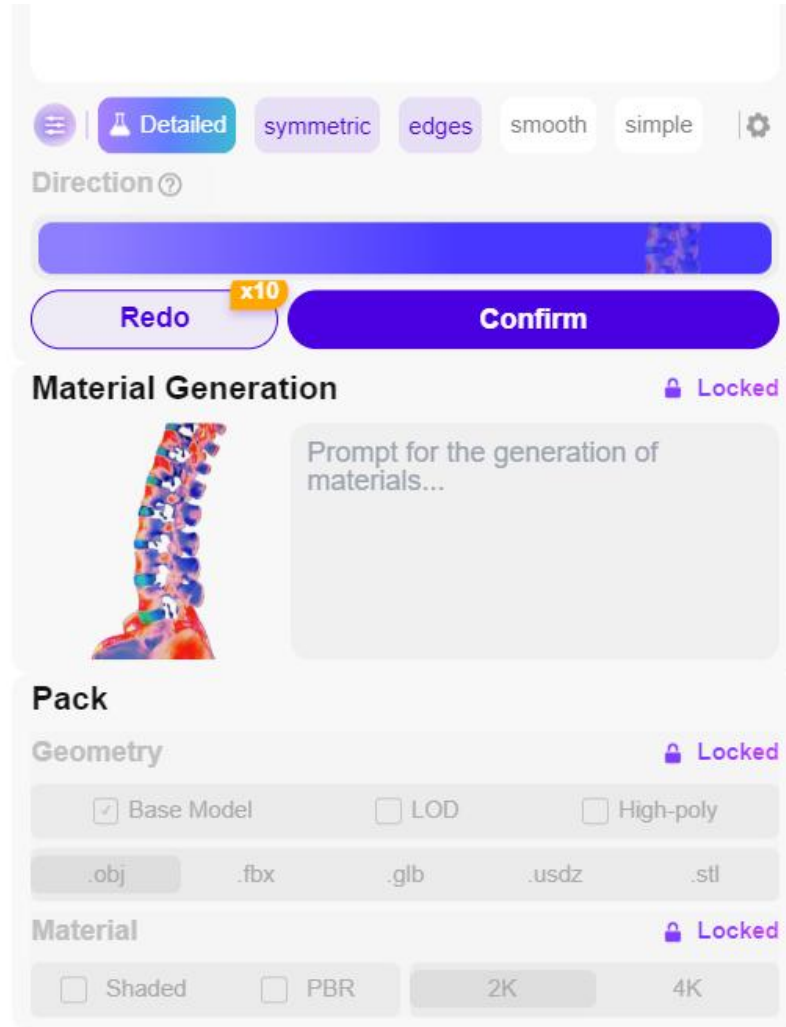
Detailed symmetric edges smooth simple

Direction

x10

Redo Confirm

Material Generation

Locked

Prompt for the generation of materials...

Pack

Geometry

Locked

Base Model LOD High-poly

.obj .fbx .glb .usdz .stl

Material

Locked

Shaded PBR 2K 4K